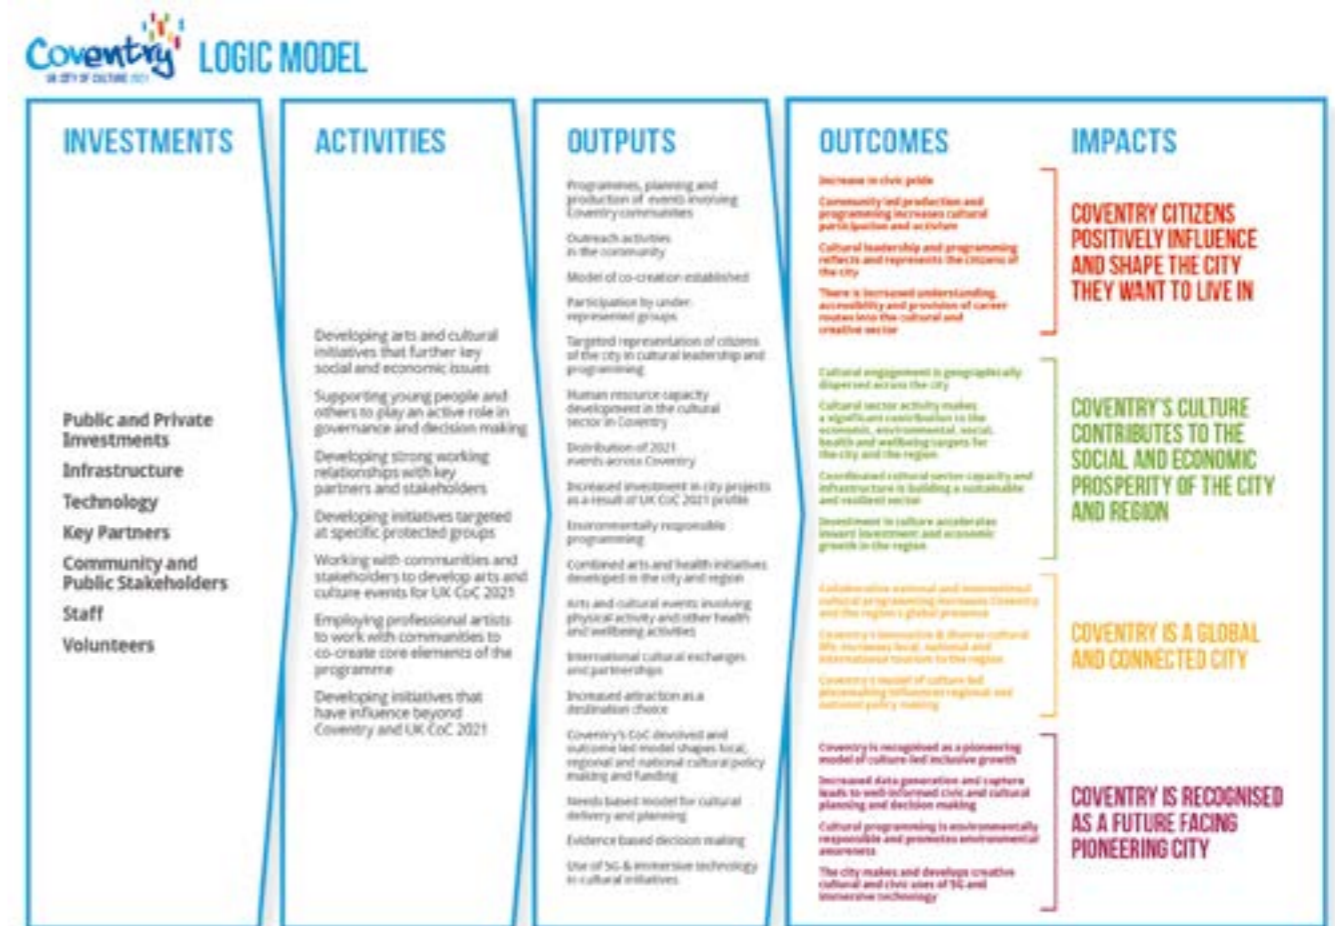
Coventry UK CITY OF CULTURE 2021 LOGIC MODEL

INVESTMENTS

Public and Private Investments
Infrastructure
Technology
Key Partners
Community and Public Stakeholders
Staff
Volunteers

ACTIVITIES

Developing arts and cultural initiatives that further key social and economic issues

Supporting young people and others to play an active role in governance and decision making

Developing strong working relationships with key partners and stakeholders

Developing initiatives targeted at specific protected groups

Working with communities and stakeholders to develop arts and culture events for UK CoC 2021

Employing professional artists to work with communities to co-create core elements of the programme

Developing initiatives that have influence beyond Coventry and UK CoC 2021

OUTPUTS

Programmes, planning and production of events involving Coventry communities

Outreach activities in the community

Model of co-creation established

Participation by under-represented groups

Targeted representation of citizens of the city in cultural leadership and programming

Human resource capacity development in the cultural sector in Coventry

Distribution of 2021 events across Coventry

Increased investment in city projects as a result of UK CoC 2021 profile

Environmentally responsible programming

Combined arts and health initiatives developed in the city and region

Arts and cultural events involving physical activity and other health and wellbeing activities

International cultural exchanges and partnerships

Increased attraction as a destination choice

Coventry's CoC devolved and outcome led model shapes local, regional and national cultural policy making and funding

Needs based model for cultural delivery and planning

Evidence based decision making

Use of 5G & immersive technology in cultural initiatives

OUTCOMES

Increase in civic pride

Community led production and programming increases cultural participation and activism

Cultural leadership and programming reflects and represents the citizens of the city

There is increased understanding, accessibility and provision of career routes into the cultural and creative sector

Cultural engagement is geographically dispersed across the city

Cultural sector activity makes a significant contribution to the economic, environmental, social, health and wellbeing targets for the city and the region

Coordinated cultural sector capacity and infrastructure is building a sustainable and resilient sector

Investment in culture accelerates inward investment and economic growth in the region

Collaborative national and international cultural programming increases Coventry and the region's global presence

Coventry's innovative & diverse cultural life increases local, national and international tourism to the region

Coventry's model of culture led placemaking influences regional and national policy making

Coventry is recognised as a pioneering model of culture-led inclusive growth

Increased data generation and capture leads to well-informed civic and cultural planning and decision making

Cultural programming is environmentally responsible and promotes environmental awareness

The city makes and develops creative cultural and civic uses of 5G and immersive technology

IMPACTS

COVENTRY CITIZENS POSITIVELY INFLUENCE AND SHAPE THE CITY THEY WANT TO LIVE IN

COVENTRY'S CULTURE CONTRIBUTES TO THE SOCIAL AND ECONOMIC PROSPERITY OF THE CITY AND REGION

COVENTRY IS A GLOBAL AND CONNECTED CITY

COVENTRY IS RECOGNISED AS A FUTURE FACING PIONEERING CITY